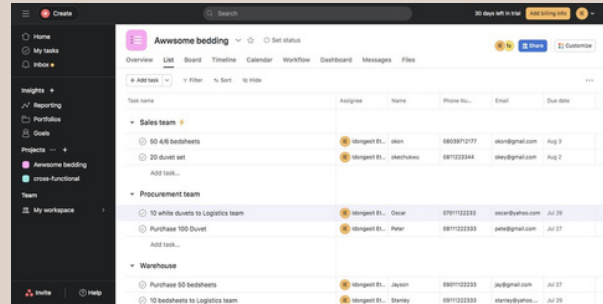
Create
Search
30 days left in trial
Add billing info
Home
My tasks
Inbox
Insights +
Reporting
Portfolios
Goals
Projects +
Awwsome bedding
cross-functional
Team
My workspace
Invite
Help
Awwsome bedding
Set status
Share
Customize
Overview
List
Board
Timeline
Calendar
Workflow
Dashboard
Messages
Files
+ Add task
Filter
Sort
Hide

| Task name | Assignee | Name | Phone No... | Email | Due date |
|---|---|---|---|---|---|
| Sales team | | | | | |
| 50 4/6 bedsheets | Idongesit Et... | okon | 08039717217 | okon@gmail.com | Aug 3 |
| 20 duvet set | Idongesit Et... | okechukwu | 0811223344 | okey@gmail.com | Aug 2 |
| Add task... | | | | | |
| Procurement team | | | | | |
| 10 white duvets to Logistics team | Idongesit Et... | Oscar | 07011122333 | oscar@yahoo.com | Jul 29 |
| Purchase 100 Duvet | Idongesit Et... | Peter | 08111222333 | pete@gmail.com | Jul 28 |
| Add task... | | | | | |
| Warehouse | | | | | |
| Purchase 50 bedsheets | Idongesit Et... | Jayson | 09011122333 | jay@gmail.com | Jul 29 |
| 10 bedsheets to Logistics team | Idongesit Et... | Stanley | 09111222333 | stanley@yahoo.com | Jul 28 |